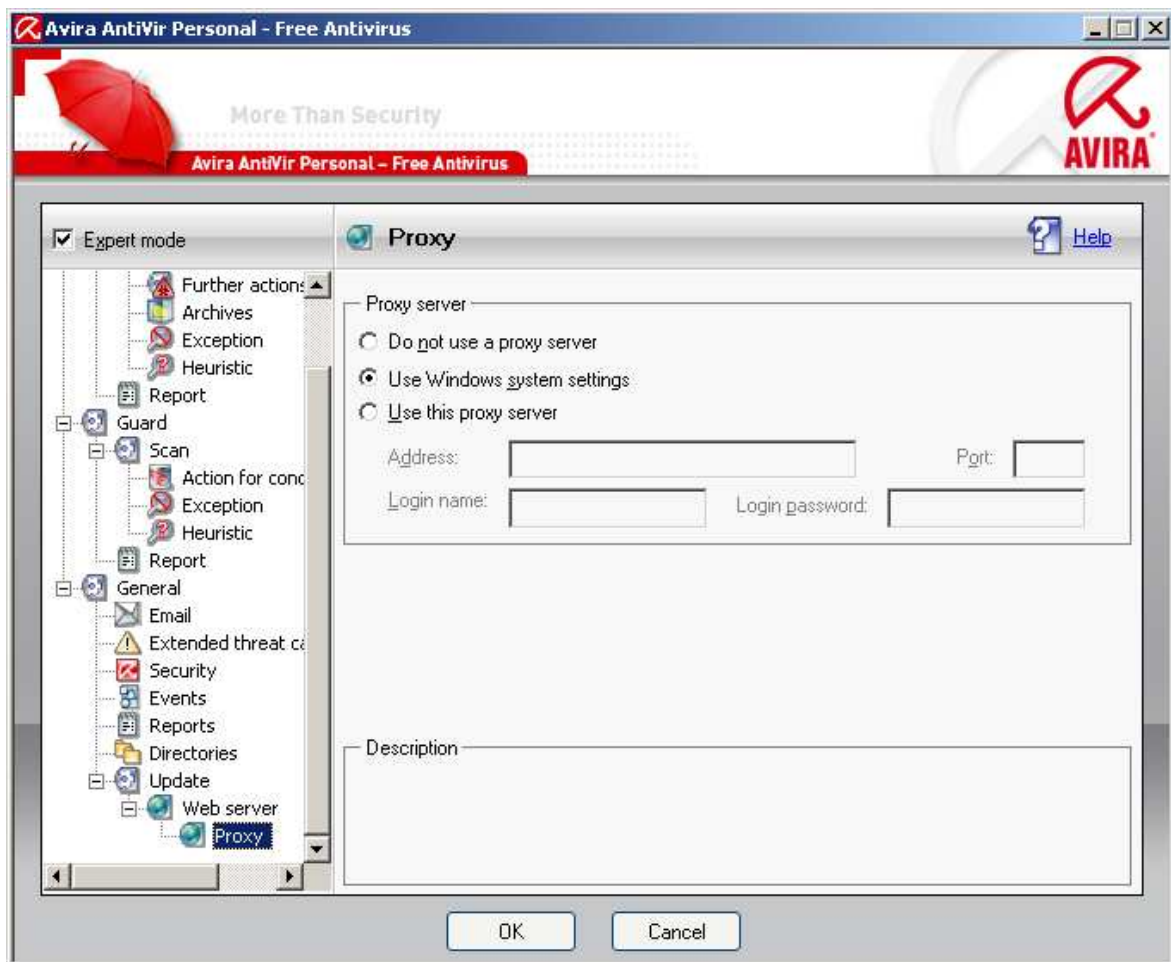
Avira AntiVir Personal - Free Antivirus

More Than Security

Avira AntiVir Personal – Free Antivirus

AVIRA

Expert mode

Further actions
Archives
Exception
Heuristic
Report
Guard
Scan
Action for conc
Exception
Heuristic
Report
General
Email
Extended threat ca
Security
Events
Reports
Directories
Update
Web server
Proxy

Proxy

Help

Proxy server

Do not use a proxy server
Use Windows system settings
Use this proxy server

Address:
Port:
Login name:
Login password:

Description

OK
Cancel